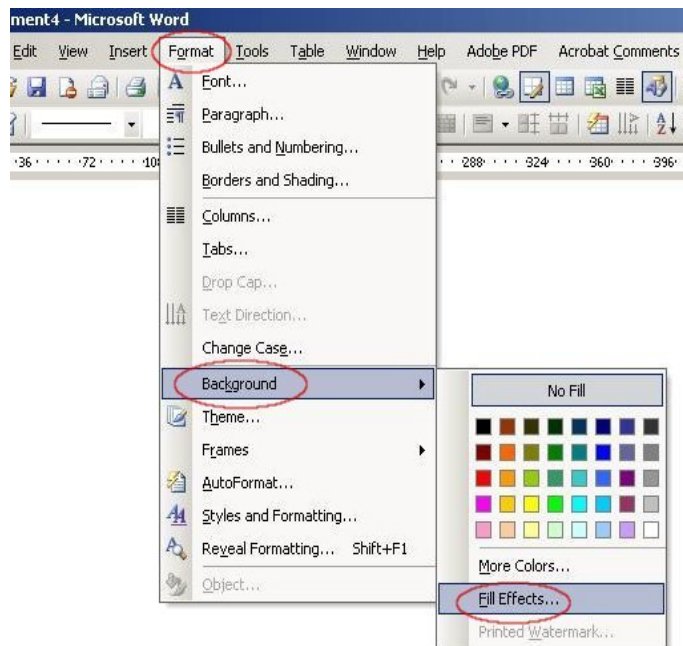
ment4 - Microsoft Word

Edit View Insert Format Tools Table Window Help Adobe PDF Acrobat Comments

36 · · · 72 · · · 10 · · · 288 · · · 324 · · · 360 · · · 396

Font...
Paragraph...
Bullets and Numbering...
Borders and Shading...
Columns...
Tabs...
Drop Cap...
Text Direction...
Change Case...
Background
Theme...
Frames
AutoFormat...
Styles and Formatting...
Reveal Formatting... Shift+F1
Object...

No Fill
More Colors...
Fill Effects...
Printed Watermark...